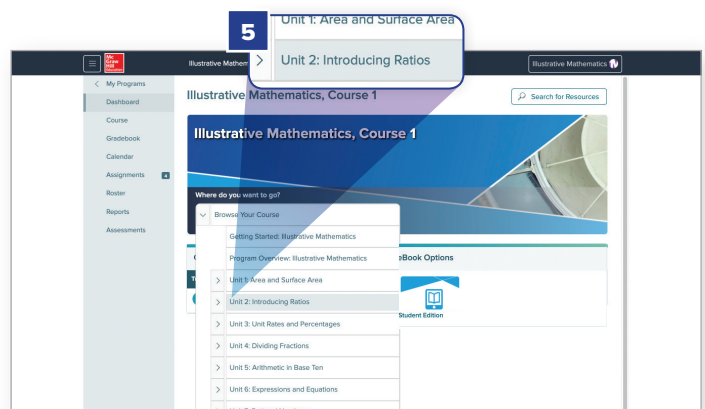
5

Unit 1: Area and Surface Area

Unit 2: Introducing Ratios

Mc Graw Hill Education

Illustrative Mathem

Illustrative Mathematics

My Programs

Dashboard

Course

Gradebook

Calendar

Assignments

Roster

Reports

Assessments

Illustrative Mathematics, Course 1

Search for Resources

Illustrative Mathematics, Course 1

Where do you want to go?

Browse Your Course

Getting Started: Illustrative Mathematics

Program Overview: Illustrative Mathematics

Unit 1: Area and Surface Area

Unit 2: Introducing Ratios

Unit 3: Unit Rates and Percentages

Unit 4: Dividing Fractions

Unit 5: Arithmetic in Base Ten

Unit 6: Expressions and Equations

eBook Options

Student Edition